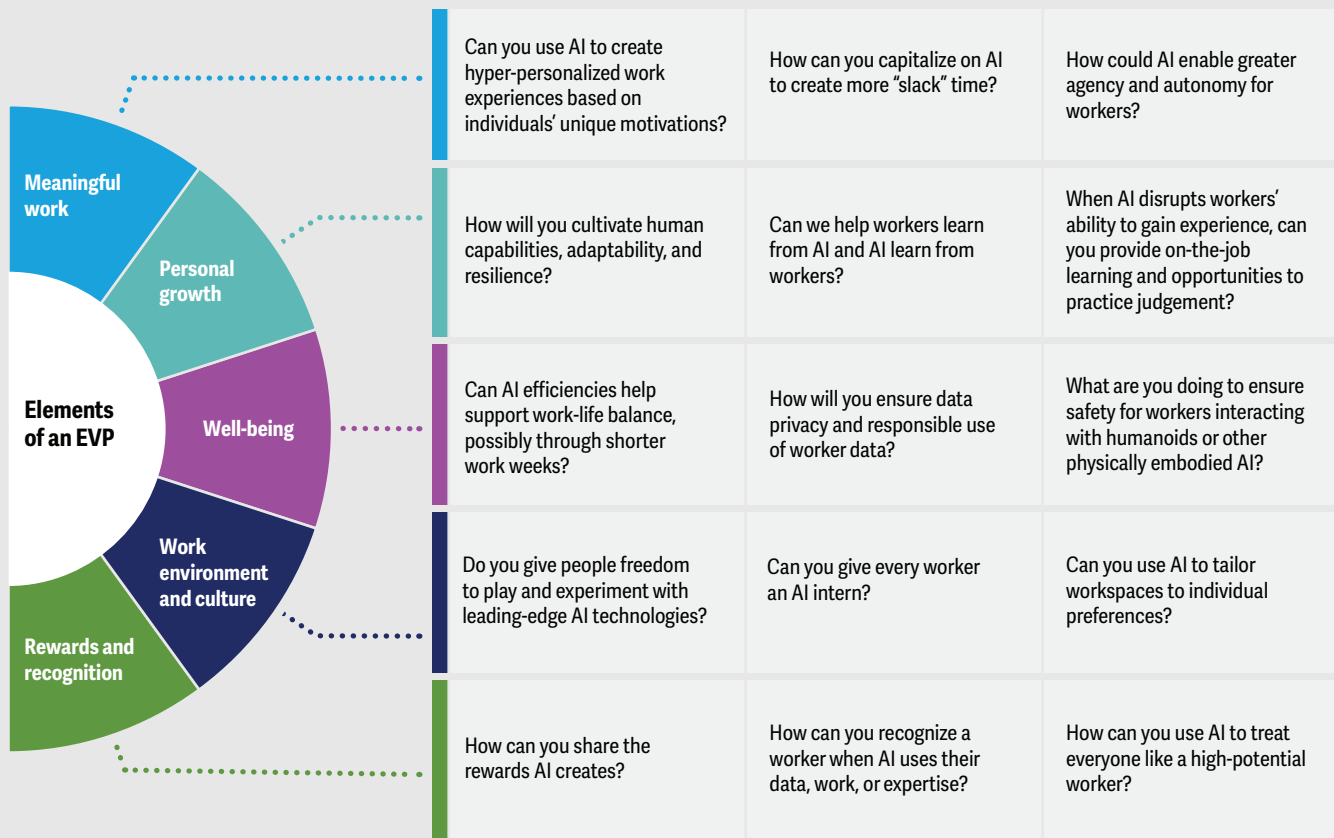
Elements of an EVP

Meaningful work

Personal growth

Well-being

Work environment and culture

Rewards and recognition

| | | |
|---|---|---|
| Can you use AI to create hyper-personalized work experiences based on individuals' unique motivations? | How can you capitalize on AI to create more "slack" time? | How could AI enable greater agency and autonomy for workers? |
| How will you cultivate human capabilities, adaptability, and resilience? | Can we help workers learn from AI and AI learn from workers? | When AI disrupts workers' ability to gain experience, can you provide on-the-job learning and opportunities to practice judgement? |
| Can AI efficiencies help support work-life balance, possibly through shorter work weeks? | How will you ensure data privacy and responsible use of worker data? | What are you doing to ensure safety for workers interacting with humanoids or other physically embodied AI? |
| Do you give people freedom to play and experiment with leading-edge AI technologies? | Can you give every worker an AI intern? | Can you use AI to tailor workspaces to individual preferences? |
| How can you share the rewards AI creates? | How can you recognize a worker when AI uses their data, work, or expertise? | How can you use AI to treat everyone like a high-potential worker? |